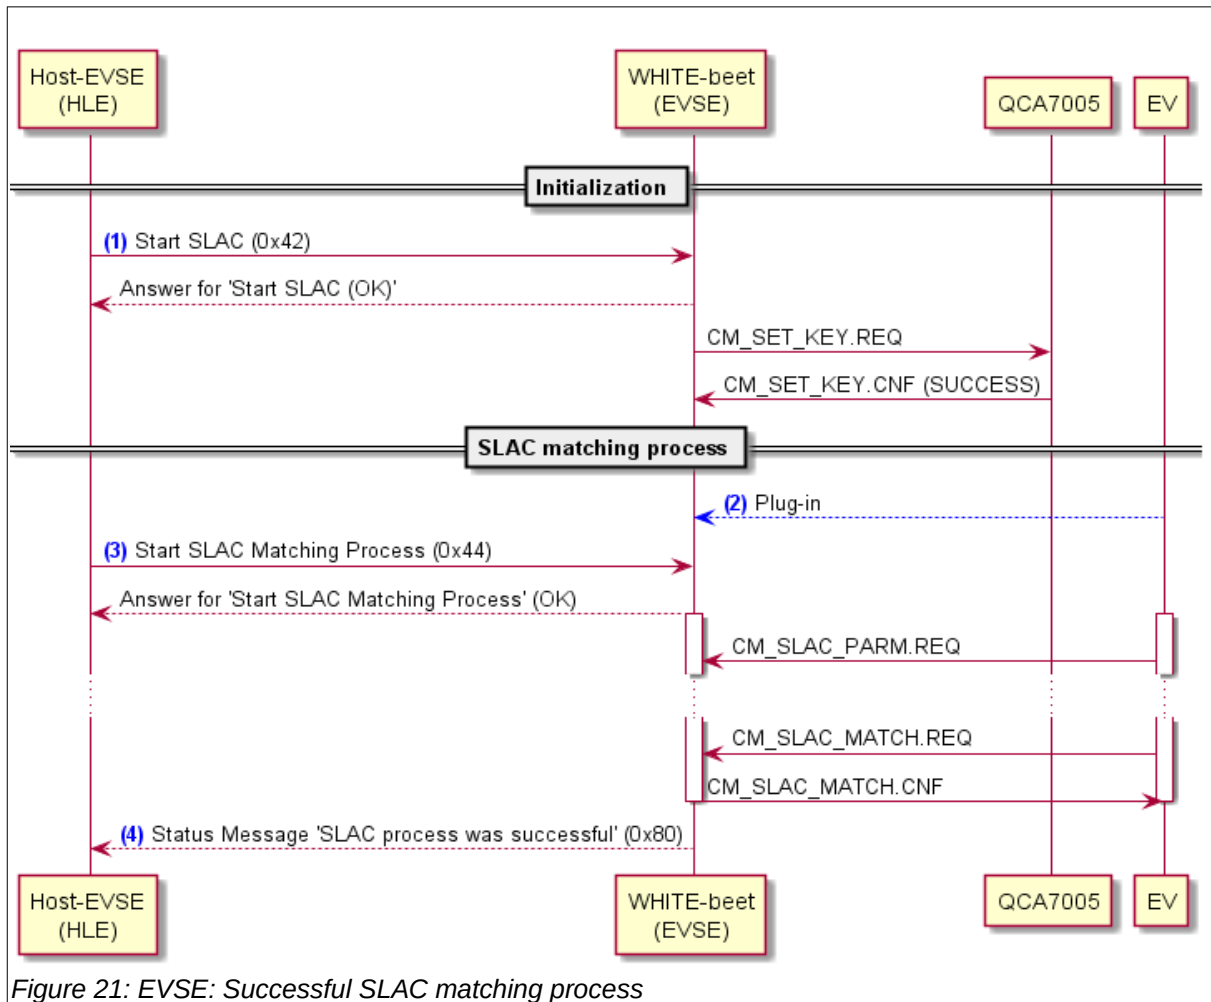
Host-EVSE (HLE)

WHITE-beet (EVSE)

QCA7005

EV

Initialization

(1) Start SLAC (0x42)

Answer for 'Start SLAC (OK)'

CM_SET_KEY.REQ

CM_SET_KEY.CNF (SUCCESS)

SLAC matching process

(2) Plug-in

(3) Start SLAC Matching Process (0x44)

Answer for 'Start SLAC Matching Process' (OK)

CM_SLAC_PARM.REQ

CM_SLAC_MATCH.REQ

CM_SLAC_MATCH.CNF

(4) Status Message 'SLAC process was successful' (0x80)

Host-EVSE (HLE)

WHITE-beet (EVSE)

QCA7005

EV

Figure 21: EVSE: Successful SLAC matching process